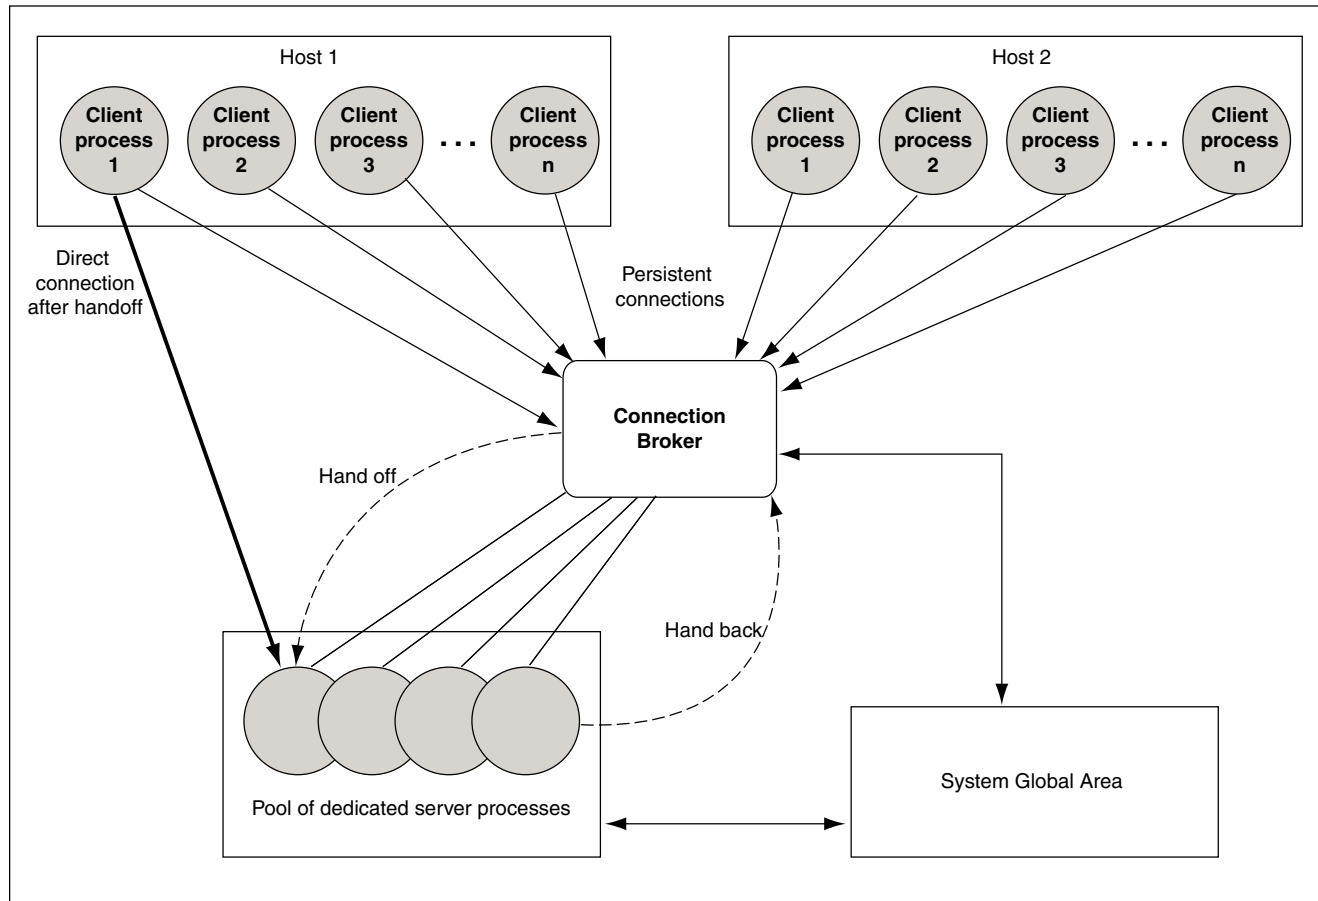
Host 1

Client process 1

Client process 2

Client process 3

. . .

Client process n

Host 2

Client process 1

Client process 2

Client process 3

. . .

Client process n

Direct connection after handoff

Persistent connections

Connection Broker

Hand off

Hand back

Pool of dedicated server processes

System Global Area